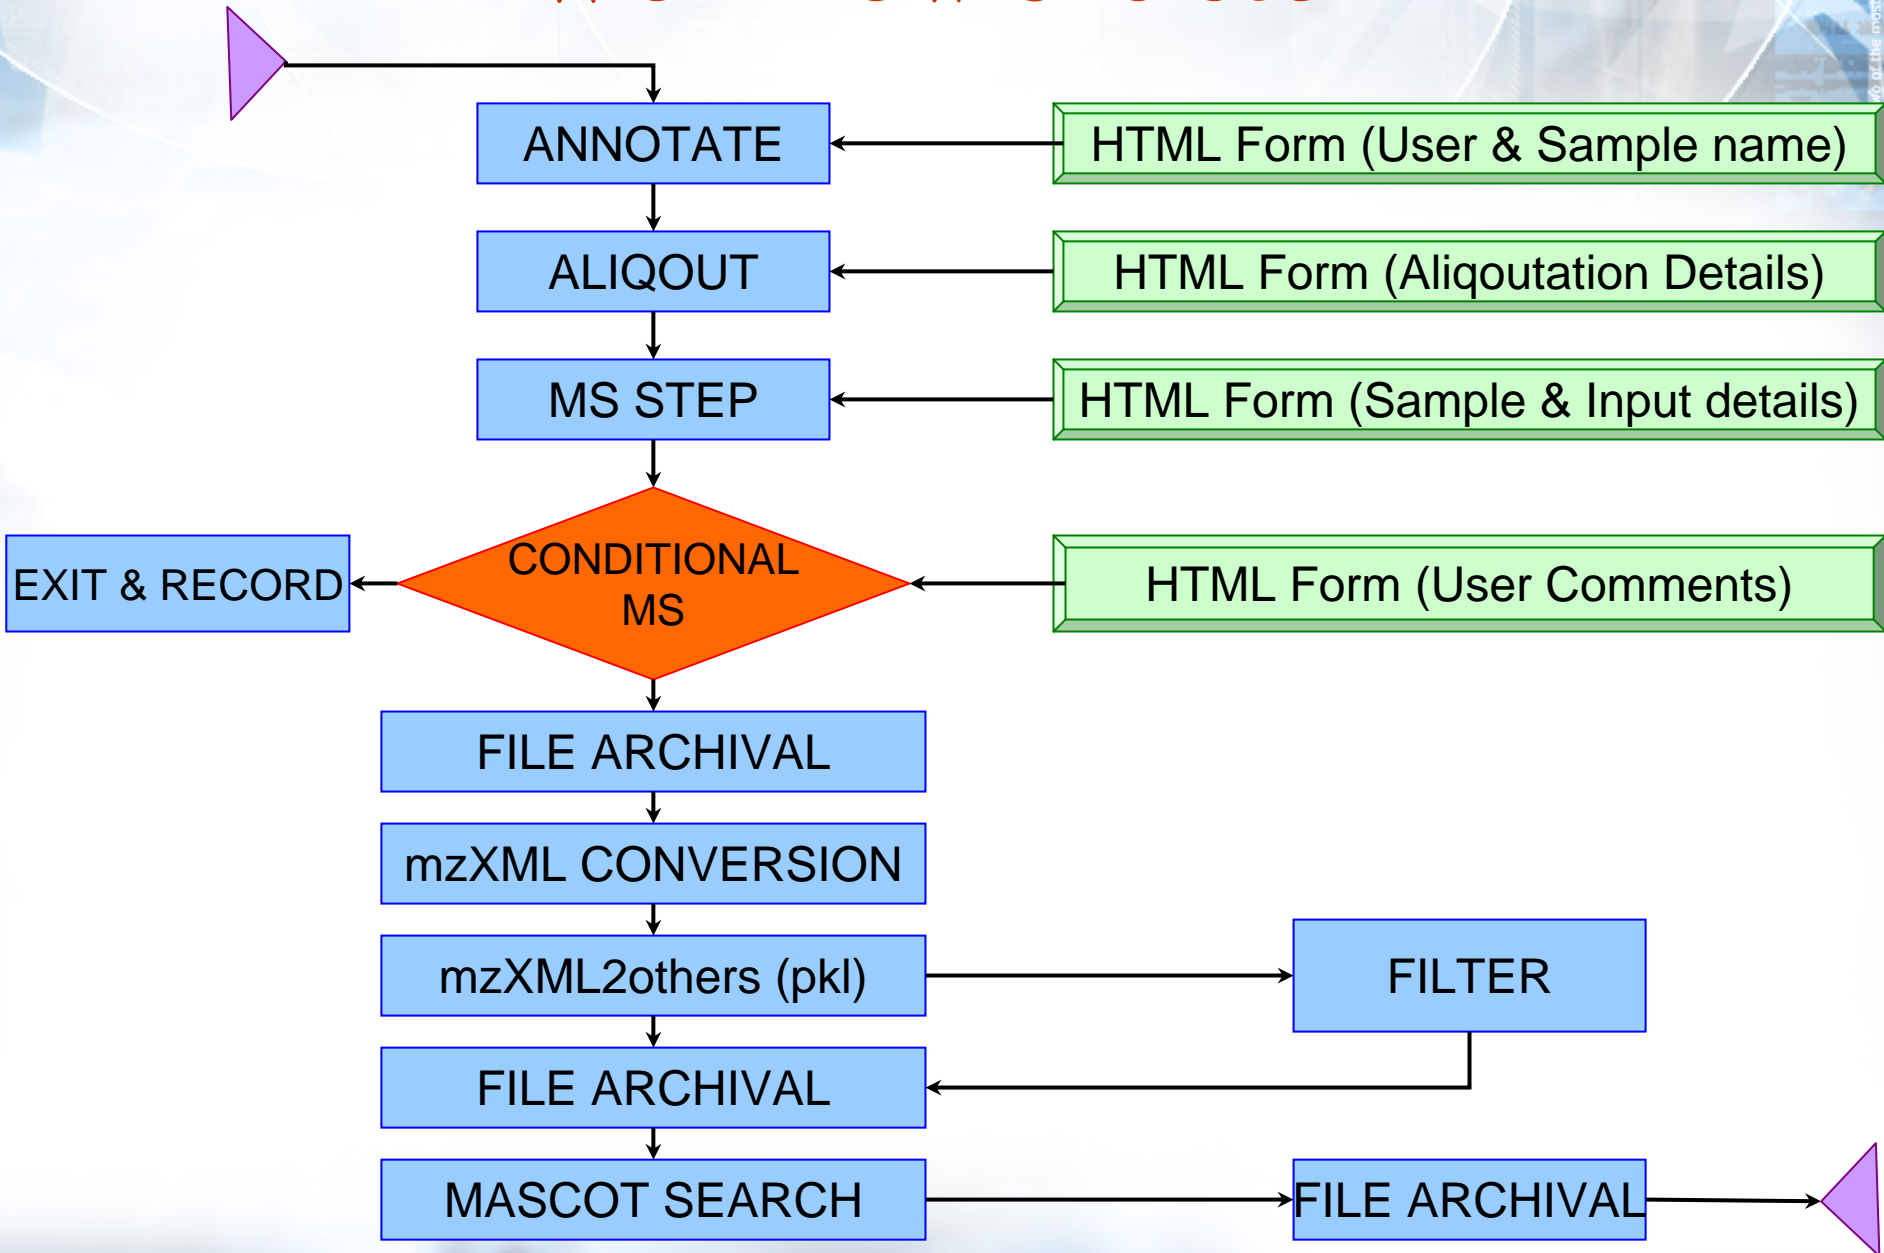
ANNOTATE

HTML Form (User & Sample name)

ALIQOUT

HTML Form (Aliqoutation Details)

MS STEP

HTML Form (Sample & Input details)

EXIT & RECORD

CONDITIONAL MS

HTML Form (User Comments)

FILE ARCHIVAL

mzXML CONVERSION

mzXML2others (pkl)

FILTER

FILE ARCHIVAL

MASCOT SEARCH

FILE ARCHIVAL